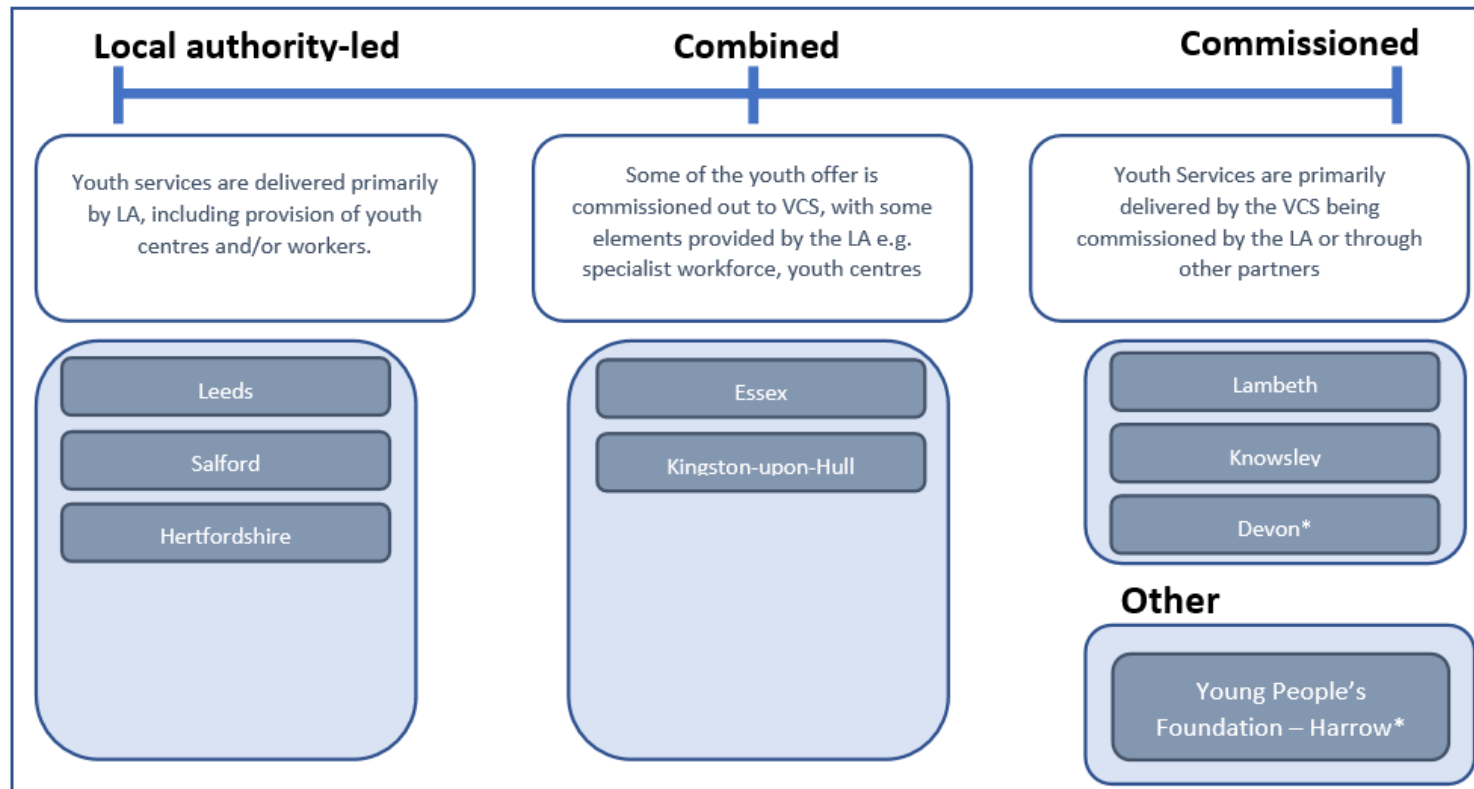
Local authority-led

Combined

Commissioned

Youth services are delivered primarily by LA, including provision of youth centres and/or workers.

Some of the youth offer is commissioned out to VCS, with some elements provided by the LA e.g. specialist workforce, youth centres

Youth Services are primarily delivered by the VCS being commissioned by the LA or through other partners

Leeds

Salford

Hertfordshire

Essex

Kingston-upon-Hull

Lambeth

Knowsley

Devon*

Other

Young People's Foundation – Harrow*